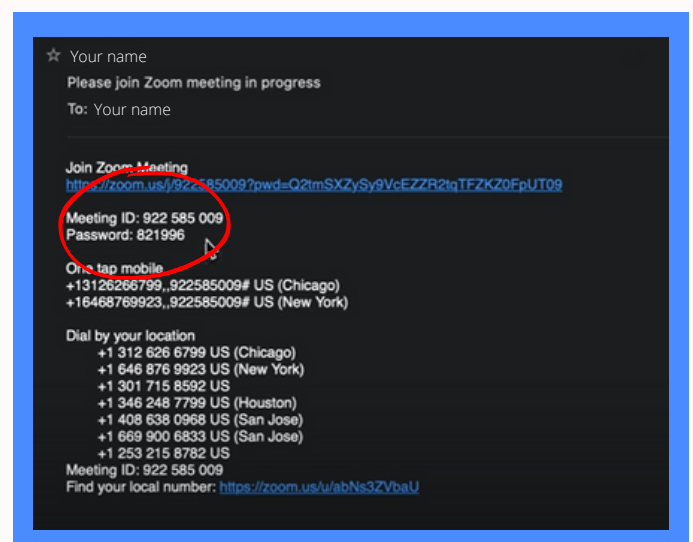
☆ Your name
Please join Zoom meeting in progress
To: Your name

Join Zoom Meeting
https://zoom.us/j/922585009?pwd=Q2tmSXZySy9VcEZZR2tqTFZKZ0FpUT09

Meeting ID: 922 585 009
Password: 821996

One tap mobile
+13126266799,,922585009# US (Chicago)
+16468769923,,922585009# US (New York)

Dial by your location
+1 312 626 6799 US (Chicago)
+1 646 876 9923 US (New York)
+1 301 715 8592 US
+1 346 248 7799 US (Houston)
+1 408 638 0968 US (San Jose)
+1 669 900 6833 US (San Jose)
+1 253 215 8782 US
Meeting ID: 922 585 009
Find your local number: https://zoom.us/u/abNs3ZVbaU